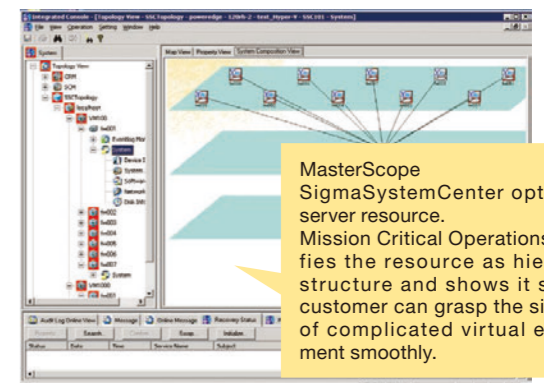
Integrated Console - [Topology View - SSCTopology - poweredge - 1(0th-2 - test_Hyper-V - SSC101 - System]

File View Operation Setting Window Help

System

Map View Property View System Composition View

Topology View
GSM
SCM
SSCTopology
localhost
VM100
hv001
EventLog Mo
System
Device I
System
Software
Network
Disk (HD
hv002
hv003
hv004
hv005
hv006
hv007
System
VM100
hv003

Audit Log Online View Message Online Message Recovery Status

Property Rework Confirm Recap Initialize

Status Date Time Service Name Subject

MasterScope SigmaSystemCenter opt server resource.
Mission Critical Operations fies the resource as hie structure and shows it s customer can grasp the si of complicated virtual e ment smoothly.